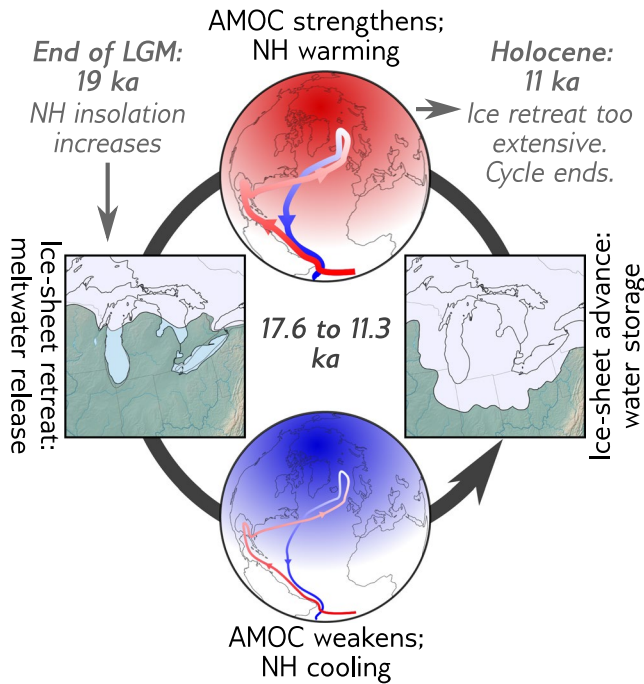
AMOC strengthens; NH warming

End of LGM: 19 ka

NH insolation increases

Holocene: 11 ka

Ice retreat too extensive. Cycle ends.

Ice-sheet retreat: meltwater release

17.6 to 11.3 ka

Ice-sheet advance: water storage

AMOC weakens; NH cooling